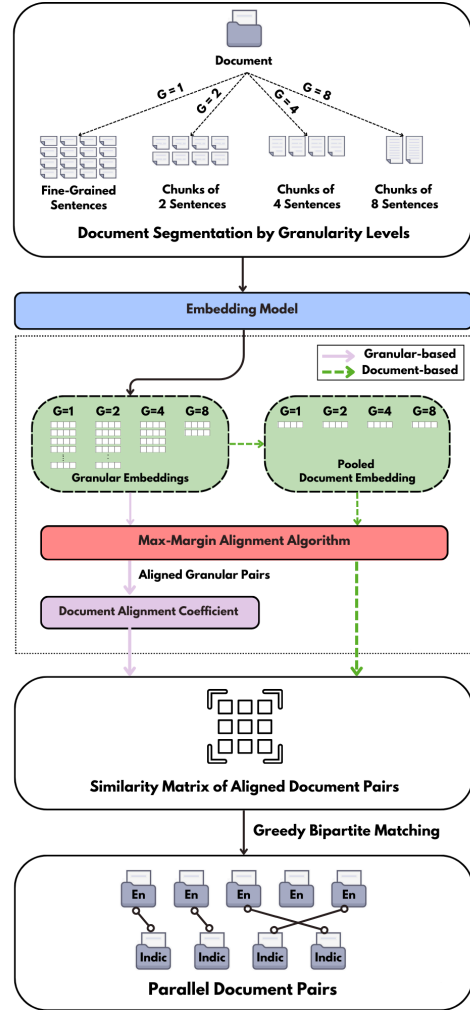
Document

G = 1
G = 2
G = 4
G = 8

Fine-Grained Sentences

Chunks of 2 Sentences

Chunks of 4 Sentences

Chunks of 8 Sentences

Document Segmentation by Granularity Levels

Embedding Model

Granular-based
Document-based

G=1 G=2 G=4 G=8

Granular Embeddings

G=1 G=2 G=4 G=8

Pooled Document Embedding

Max-Margin Alignment Algorithm

Aligned Granular Pairs

Document Alignment Coefficient

Similarity Matrix of Aligned Document Pairs

Greedy Bipartite Matching

En En En En En

Indic Indic Indic Indic

Parallel Document Pairs